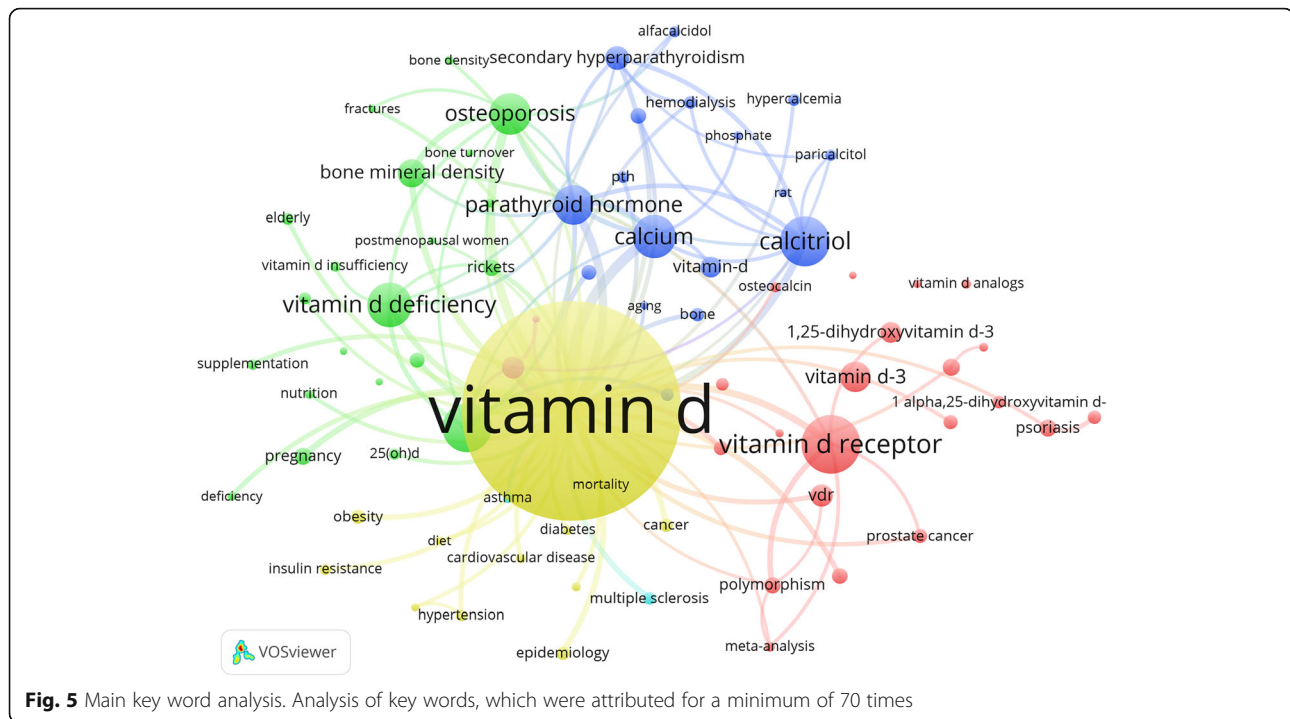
alfacalcidol
bone density
secondary hyperparathyroidism
fractures
osteoporosis
hemodialysis
hypercalcemia
phosphate
paricalcitol
bone turnover
bone mineral density
pth
rat
parathyroid hormone
elderly
calcium
calcitriol
postmenopausal women
vitamin d insufficiency
rickets
vitamin-d
vitamin d deficiency
osteocalcin
vitamin d analogs
aging
bone
1,25-dihydroxyvitamin d-3
supplementation
vitamin d-3
nutrition
vitamin d
1 alpha,25-dihydroxyvitamin d-
psoriasis
vitamin d receptor
pregnancy
25(oh)d
deficiency
mortality
asthma
vdr
obesity
cancer
diabetes
diet
prostate cancer
cardiovascular disease
insulin resistance
polymorphism
multiple sclerosis
hypertension
VOSviewer
epidemiology
meta-analysis

**Fig. 5** Main key word analysis. Analysis of key words, which were attributed for a minimum of 70 times